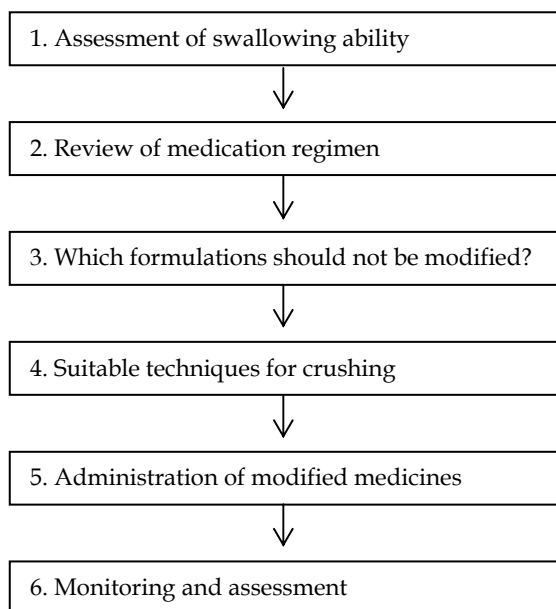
1. Assessment of swallowing ability

2. Review of medication regimen

3. Which formulations should not be modified?

4. Suitable techniques for crushing

5. Administration of modified medicines

6. Monitoring and assessment